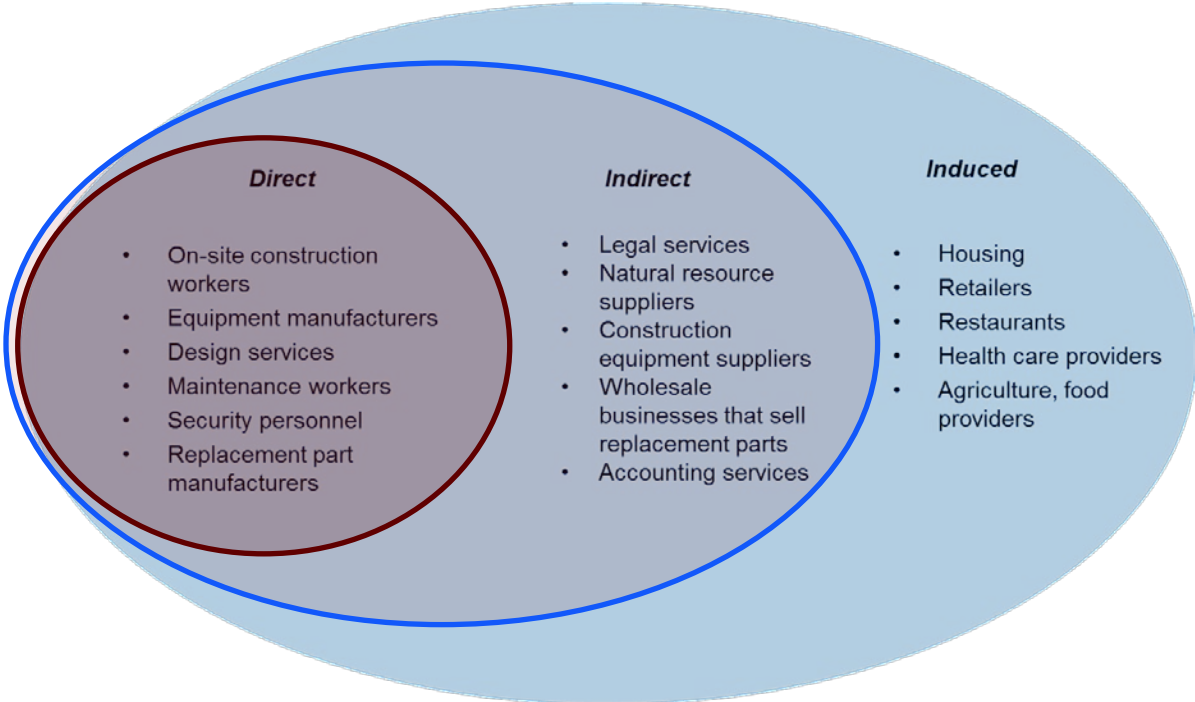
*Direct*

- On-site construction workers
- Equipment manufacturers
- Design services
- Maintenance workers
- Security personnel
- Replacement part manufacturers

*Indirect*

- Legal services
- Natural resource suppliers
- Construction equipment suppliers
- Wholesale businesses that sell replacement parts
- Accounting services

*Induced*

- Housing
- Retailers
- Restaurants
- Health care providers
- Agriculture, food providers